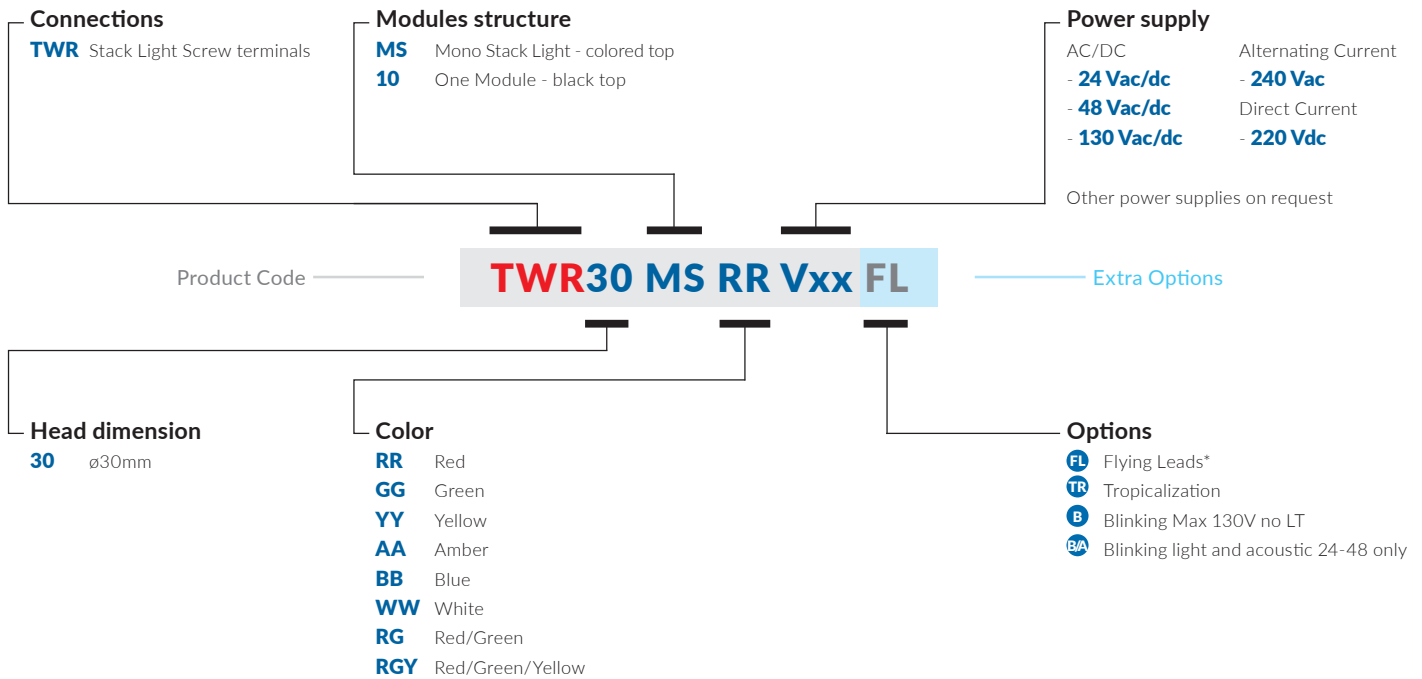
Connections
TWR Stack Light Screw terminals

Modules structure
MS Mono Stack Light - colored top
10 One Module - black top

Power supply
AC/DC
- 24 Vac/dc
- 48 Vac/dc
- 130 Vac/dc

Alternating Current
- 240 Vac
Direct Current
- 220 Vdc

Other power supplies on request

Product Code

TWR30 MS RR Vxx FL

Extra Options

Head dimension
30 ø30mm

Color
RR Red
GG Green
YY Yellow
AA Amber
BB Blue
WW White
RG Red/Green
RGY Red/Green/Yellow

Options
FL Flying Leads*
TR Tropicalization
B Blinking Max 130V no LT
B/A Blinking light and acoustic 24-48 only